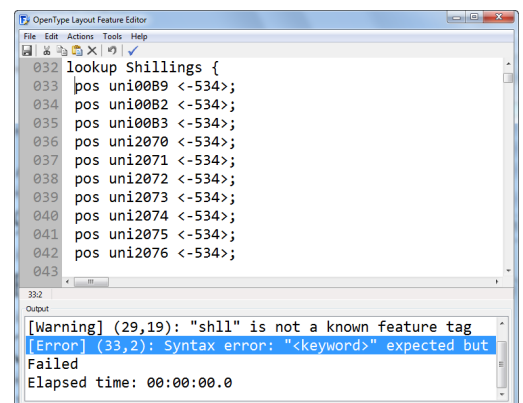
OpenType Layout Feature Editor

File Edit Actions Tools Help

032 lookup Shillings {
033 pos uni00B9 <-534>;
034 pos uni00B2 <-534>;
035 pos uni00B3 <-534>;
036 pos uni2070 <-534>;
037 pos uni2071 <-534>;
038 pos uni2072 <-534>;
039 pos uni2073 <-534>;
040 pos uni2074 <-534>;
041 pos uni2075 <-534>;
042 pos uni2076 <-534>;
043

33:2

Output

[Warning] (29,19): "shll" is not a known feature tag
[Error] (33,2): Syntax error: "<keyword>" expected but
Failed
Elapsed time: 00:00:00.0